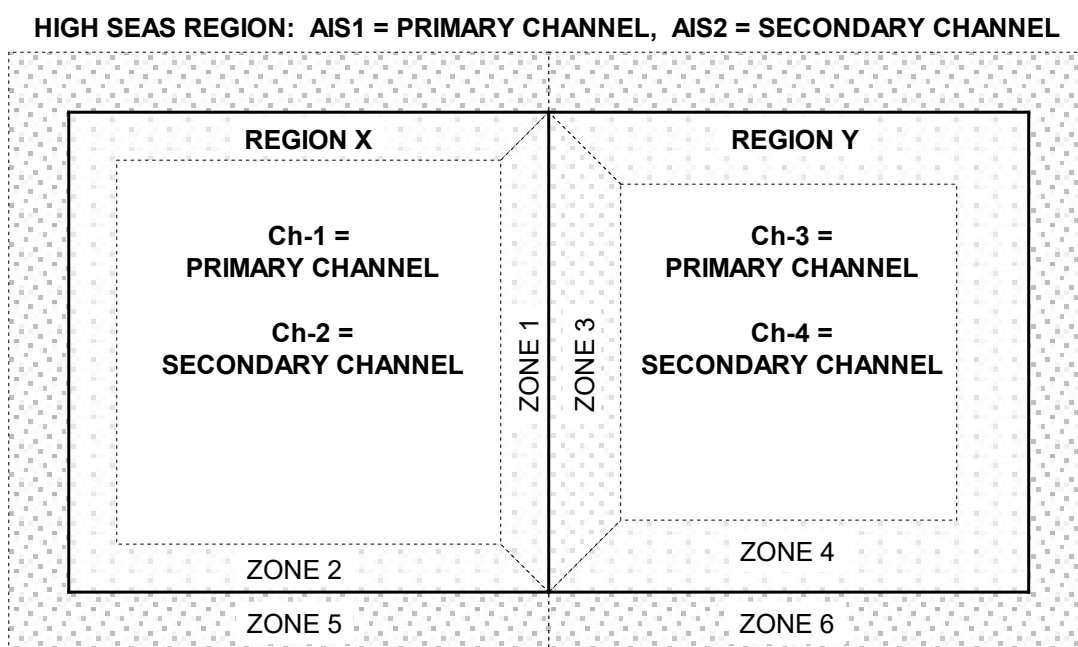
HIGH SEAS REGION: AIS1 = PRIMARY CHANNEL, AIS2 = SECONDARY CHANNEL

REGION X

Ch-1 =
PRIMARY CHANNEL

Ch-2 =
SECONDARY CHANNEL

ZONE 1

ZONE 2

REGION Y

ZONE 3

Ch-3 =
PRIMARY CHANNEL

Ch-4 =
SECONDARY CHANNEL

ZONE 4

ZONE 5

ZONE 6